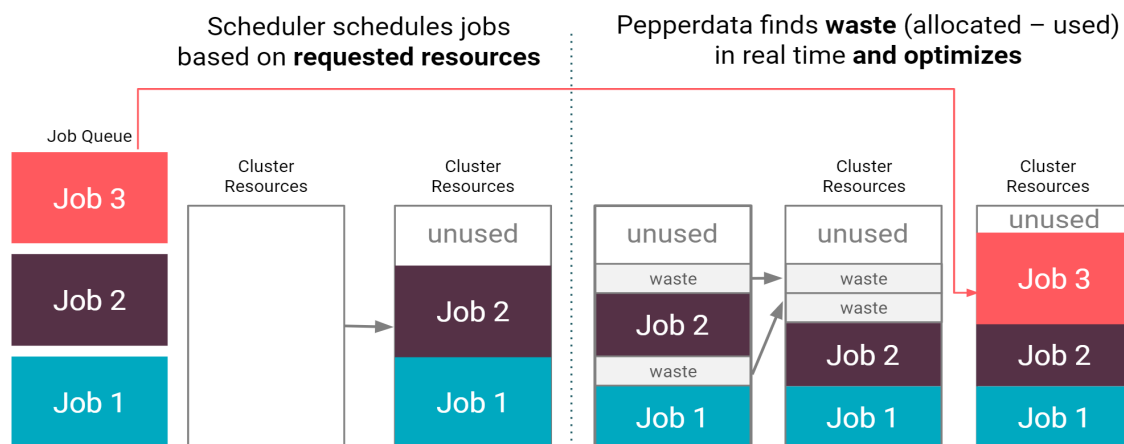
Scheduler schedules jobs based on **requested resources**

Pepperdata finds **waste** (allocated – used) in real time **and optimizes**

Job Queue

Job 3

Job 2

Job 1

Cluster Resources

Cluster Resources

unused

Job 2

Job 1

unused

waste

Job 2

waste

Job 1

Cluster Resources

unused

waste

waste

Job 2

Job 1

Cluster Resources

unused

Job 3

Job 2

Job 1